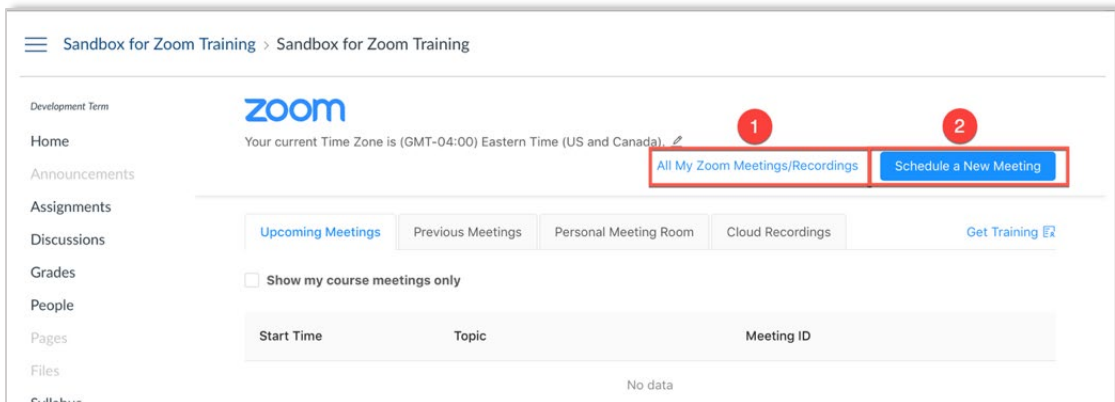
Sandbox for Zoom Training > Sandbox for Zoom Training

Development Term

Home

Announcements

Assignments

Discussions

Grades

People

Pages

Files

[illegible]

zoom

Your current Time Zone is (GMT-04:00) Eastern Time (US and Canada).

1

2

All My Zoom Meetings/Recordings

Schedule a New Meeting

Upcoming Meetings

Previous Meetings

Personal Meeting Room

Cloud Recordings

Get Training

Show my course meetings only

| Start Time | Topic | Meeting ID |
|---|---|---|
| | No data | |